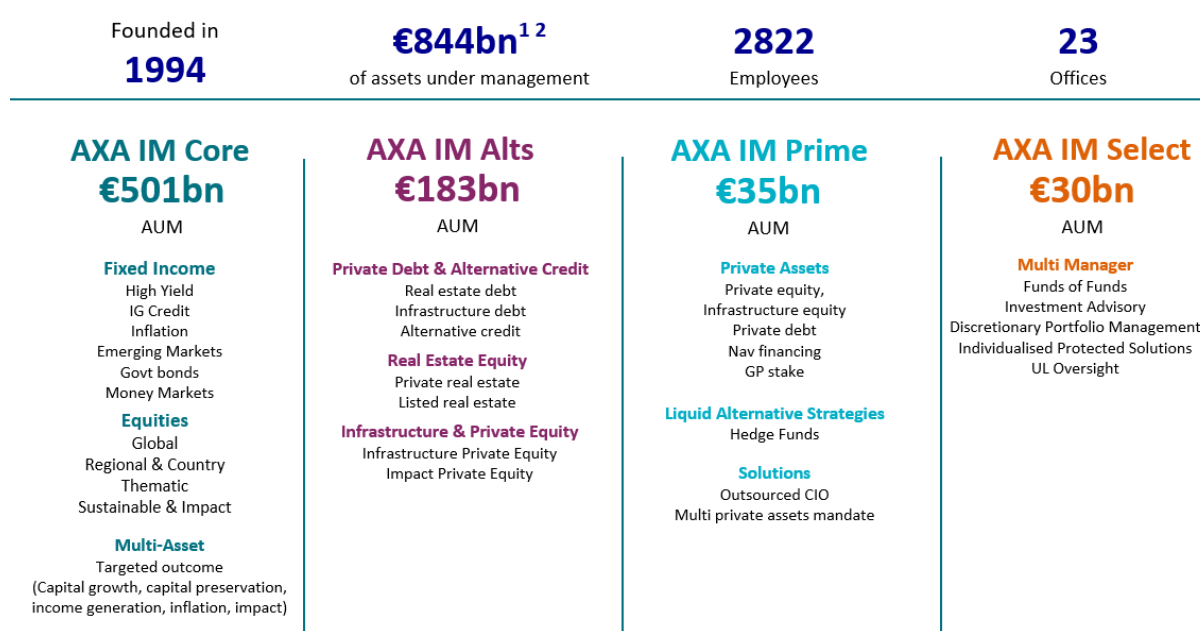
Founded in
1994

€844bn$^{1\ 2}$
of assets under management

2822
Employees

23
Offices

AXA IM Core
€501bn
AUM

Fixed Income
High Yield
IG Credit
Inflation
Emerging Markets
Govt bonds
Money Markets

Equities
Global
Regional & Country
Thematic
Sustainable & Impact

Multi-Asset
Targeted outcome
(Capital growth, capital preservation, income generation, inflation, impact)

AXA IM Alts
€183bn
AUM

Private Debt & Alternative Credit
Real estate debt
Infrastructure debt
Alternative credit

Real Estate Equity
Private real estate
Listed real estate

Infrastructure & Private Equity
Infrastructure Private Equity
Impact Private Equity

AXA IM Prime
€35bn
AUM

Private Assets
Private equity,
Infrastructure equity
Private debt
Nav financing
GP stake

Liquid Alternative Strategies
Hedge Funds

Solutions
Outsourced CIO
Multi private assets mandate

AXA IM Select
€30bn
AUM

Multi Manager
Funds of Funds
Investment Advisory
Discretionary Portfolio Management
Individualised Protected Solutions
UL Oversight